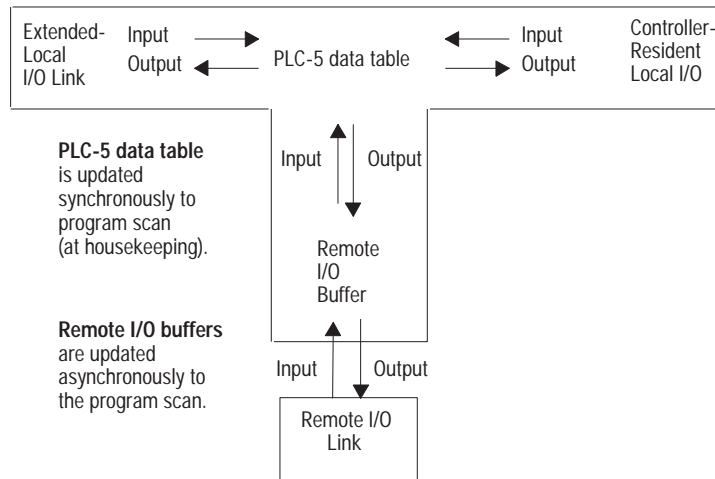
Extended-Local I/O Link

Input

Output

PLC-5 data table

Input

Output

Controller-Resident Local I/O

**PLC-5 data table** is updated synchronously to program scan (at housekeeping).

Input

Output

Remote I/O Buffer

**Remote I/O buffers** are updated asynchronously to the program scan.

Input

Output

Remote I/O Link